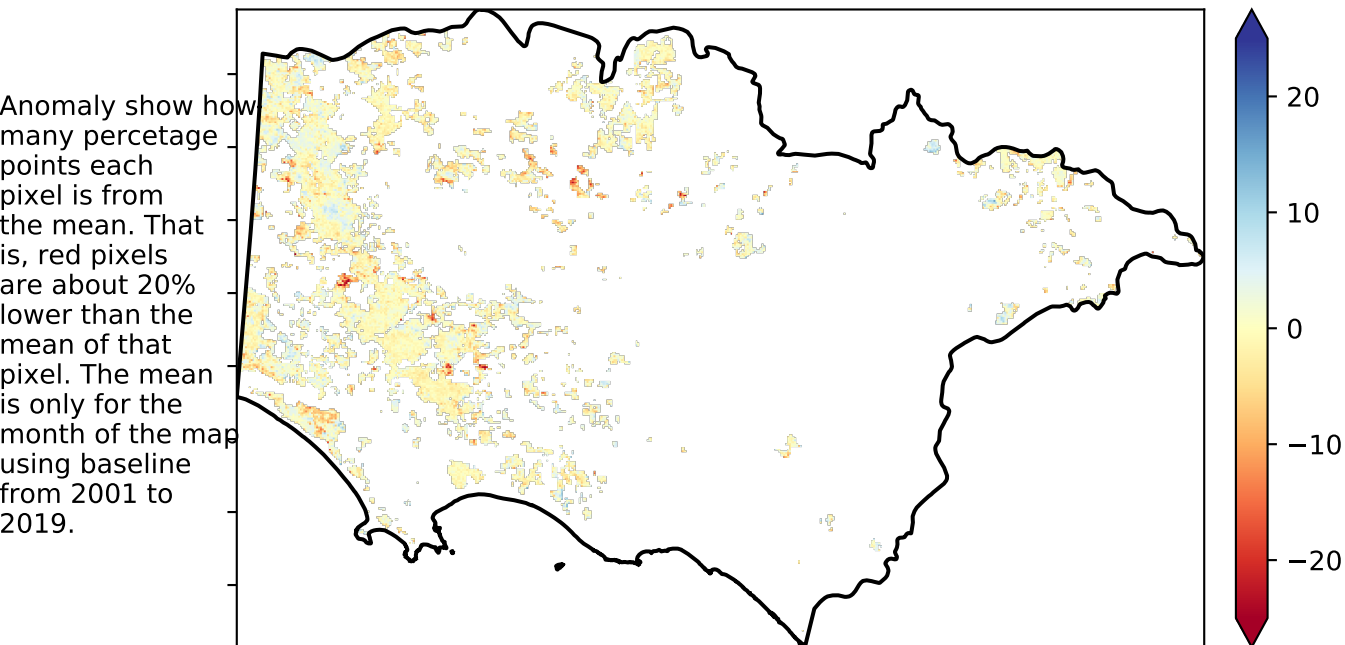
Anomaly show how many percetage points each pixel is from the mean. That is, red pixels are about 20% lower than the mean of that pixel. The mean is only for the month of the map using baseline from 2001 to 2019.

20
10
0
−10
−20